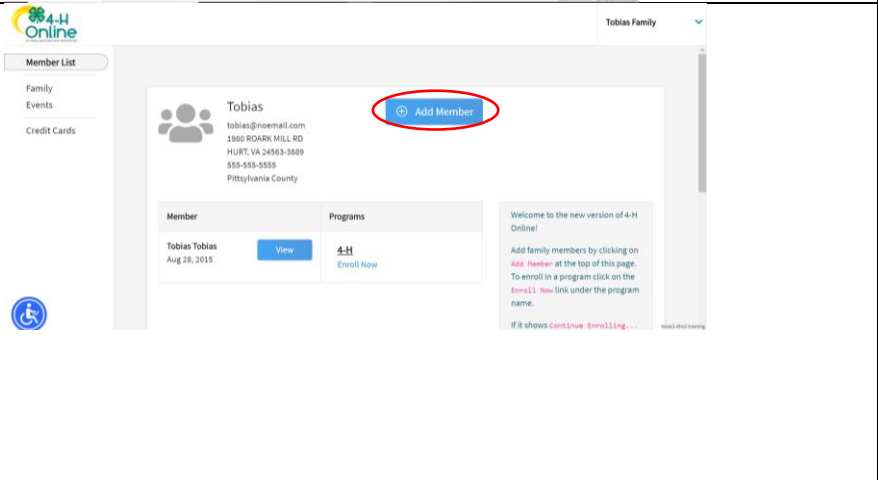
4-H Online

Tobias Family

Member List

Family

Events

Credit Cards

Tobias

tobias@noemail.com
1980 ROARK MILL RD
HURT, VA 24563-3889
555-555-5555
Pittsylvania County

Add Member

| Member | Programs |
|---|---|
| Tobias Tobias Aug 28, 2015 View | 4-H Enroll Now |

Welcome to the new version of 4-H Online!

Add family members by clicking on Add Member at the top of this page. To enroll in a program click on the Enroll Now link under the program name.

If it shows Continue Enrolling...